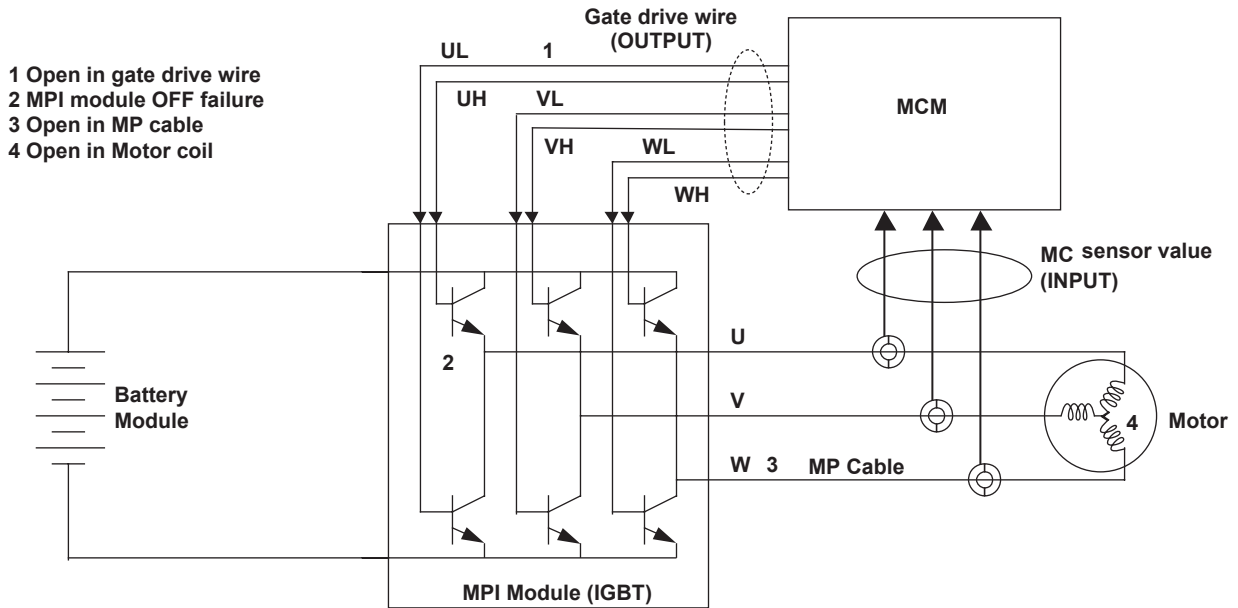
1 Open in gate drive wire
2 MPI module OFF failure
3 Open in MP cable
4 Open in Motor coil

Gate drive wire
(OUTPUT)

UL 1
UH VL
VH WL
WH

MCM

MC sensor value
(INPUT)

U
2
V
W 3
MP Cable

Battery
Module

4
Motor

MPI Module (IGBT)